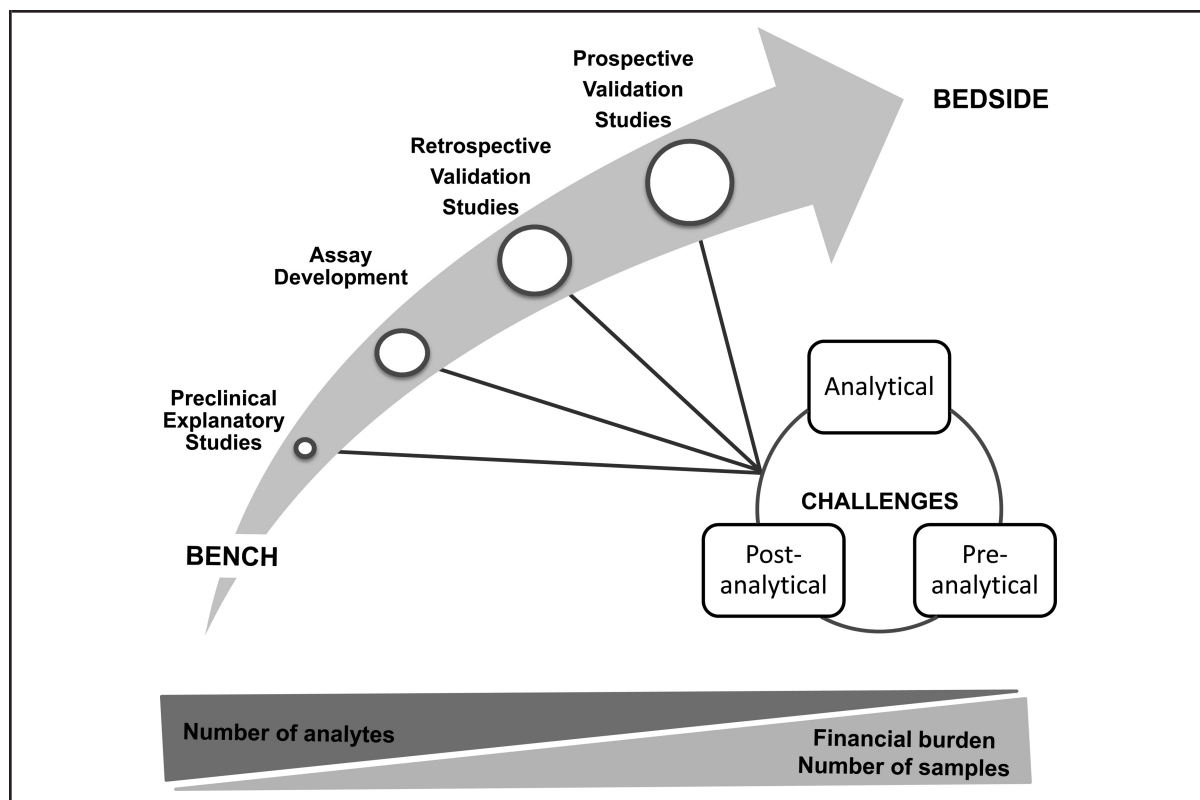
Prospective Validation Studies

BEDSIDE

Retrospective Validation Studies

Assay Development

Preclinical Explanatory Studies

BENCH

Analytical

CHALLENGES

Post-analytical

Pre-analytical

Number of analytes

Financial burden
Number of samples